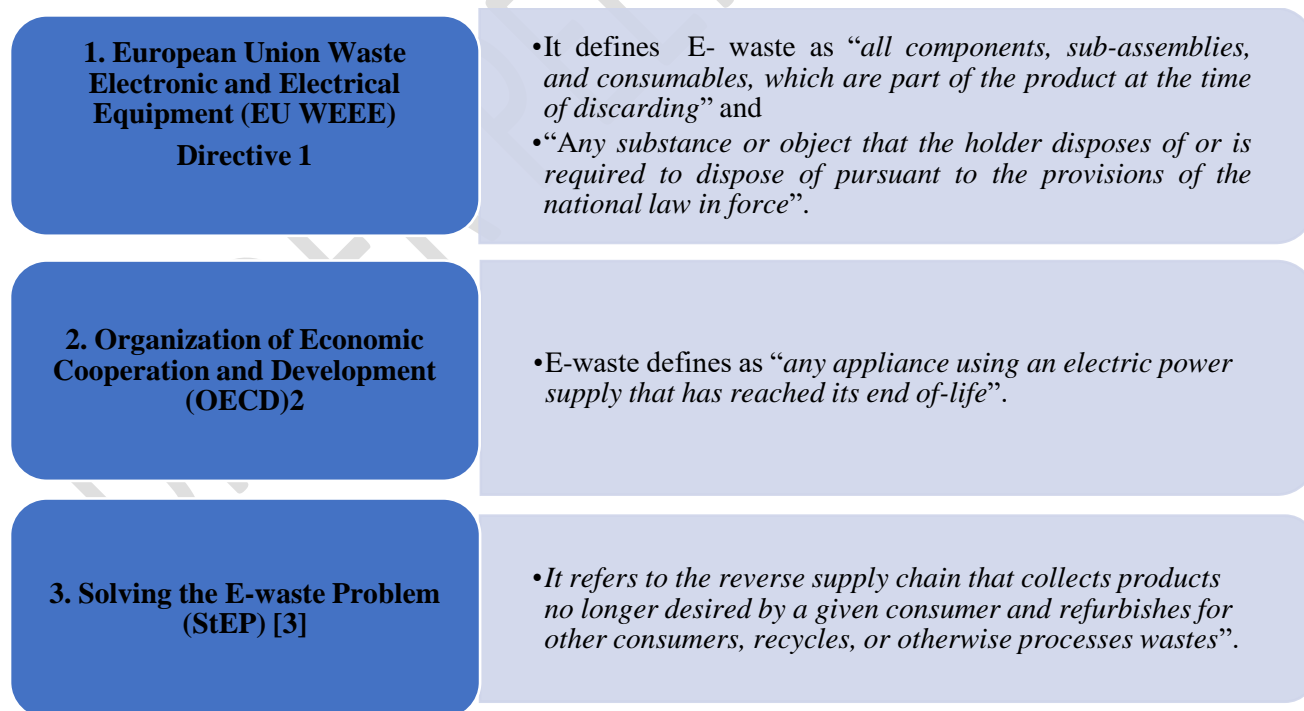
1. European Union Waste Electronic and Electrical Equipment (EU WEEE)

Directive 1

•It defines E- waste as "all components, sub-assemblies, and consumables, which are part of the product at the time of discarding" and

•"Any substance or object that the holder disposes of or is required to dispose of pursuant to the provisions of the national law in force".

2. Organization of Economic Cooperation and Development (OECD)2

•E-waste defines as "any appliance using an electric power supply that has reached its end of-life".

3. Solving the E-waste Problem (StEP) [3]

•It refers to the reverse supply chain that collects products no longer desired by a given consumer and refurbishes for other consumers, recycles, or otherwise processes wastes".